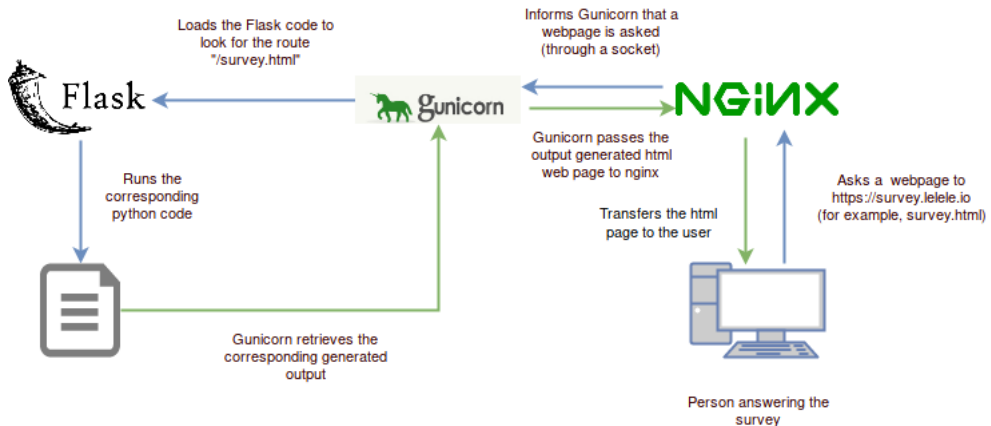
Loads the Flask code to look for the route "/survey.html"

Informs Gunicorn that a webpage is asked (through a socket)

Flask

gunicorn

NGINX

Gunicorn passes the output generated html web page to nginx

Runs the corresponding python code

Asks a webpage to https://survey.lelele.io (for example, survey.html)

Transfers the html page to the user

Gunicorn retrieves the corresponding generated output

Person answering the survey